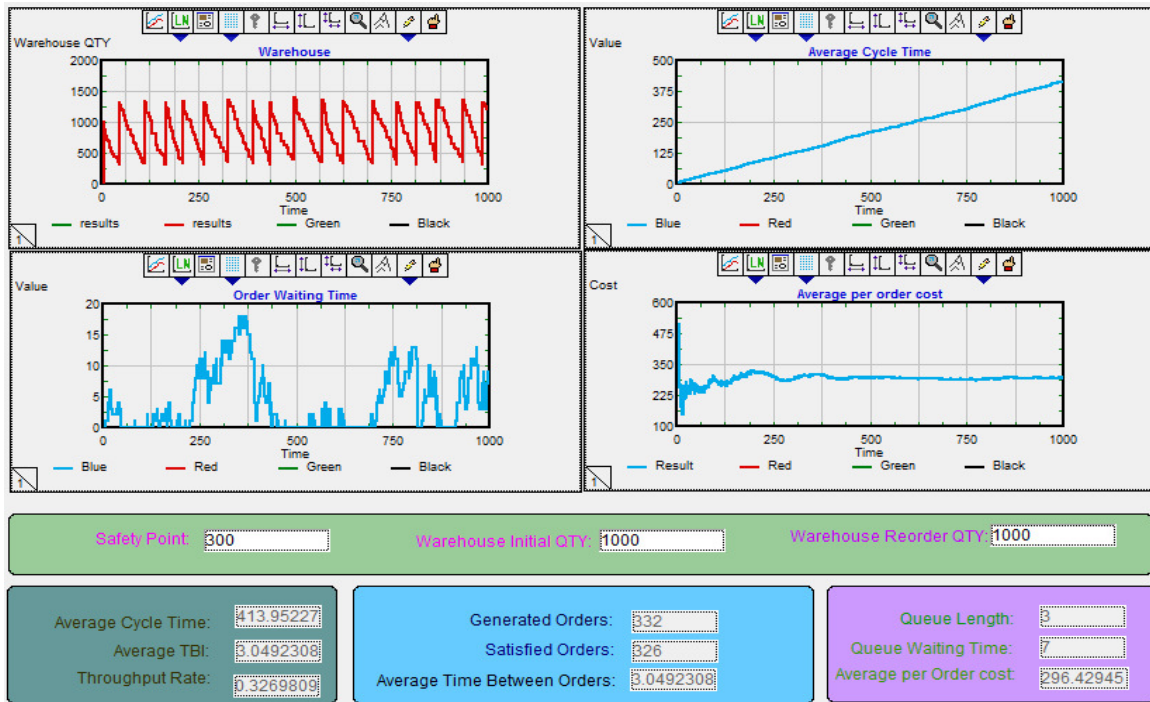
Warehouse QTY

Warehouse

2000
1500
1000
500
0

0 250 500 750 1000

Time

results results Green Black

1

Value

Average Cycle Time

500
375
250
125
0

0 250 500 750 1000

Time

Blue Red Green Black

1

Value

Order Waiting Time

20
15
10
5
0

0 250 500 750 1000

Time

Blue Red Green Black

1

Cost

Average per order cost

600
475
350
225
100

0 250 500 750 1000

Time

Result Red Green Black

1

Safety Point: 300

Warehouse Initial QTY: 1000

Warehouse Reorder QTY: 1000

Average Cycle Time: 413.95227

Average TBI: 3.0492308

Throughput Rate: 0.3269809

Generated Orders: 332

Satisfied Orders: 326

Average Time Between Orders: 3.0492308

Queue Length: 3

Queue Waiting Time: 7

Average per Order cost: 296.42945